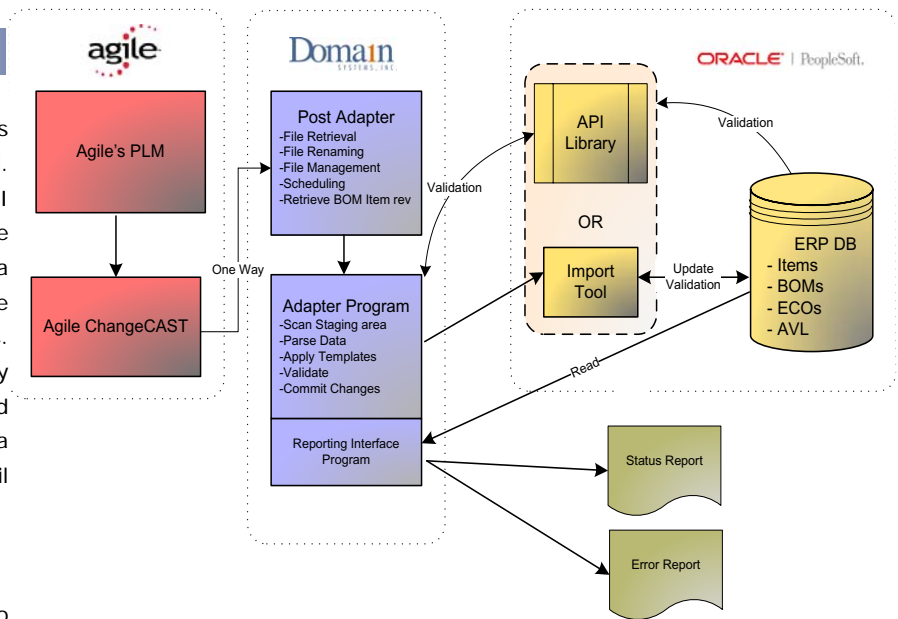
agile

Agile's PLM

Agile ChangeCAST

One Way

Domain SYSTEMS, INC.

Post Adapter
-File Retrieval
-File Renaming
-File Management
-Scheduling
-Retrieve BOM Item rev

Adapter Program
-Scan Staging area
-Parse Data
-Apply Templates
-Validate
-Commit Changes

Reporting Interface Program

Validation

ORACLE | PeopleSoft.

API Library

OR

Import Tool

Update Validation

Validation

ERP DB
- Items
- BOMs
- ECOs
- AVL

Read

Status Report

Error Report

s
.
I
e
a
e
.
y
d
a
il
n